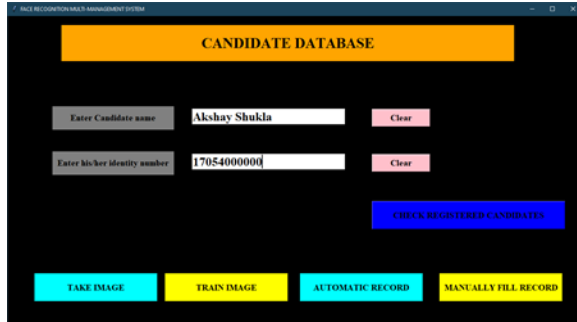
FACE RECOGNITION MULTI-MANAGEMENT SYSTEM

CANDIDATE DATABASE

Enter Candidate name
Akshay Shukla
Clear

Enter his/her identity number
17054000000
Clear

CHECK REGISTERED CANDIDATES

TAKE IMAGE
TRAIN IMAGE
AUTOMATIC RECORD
MANUALLY FILL RECORD